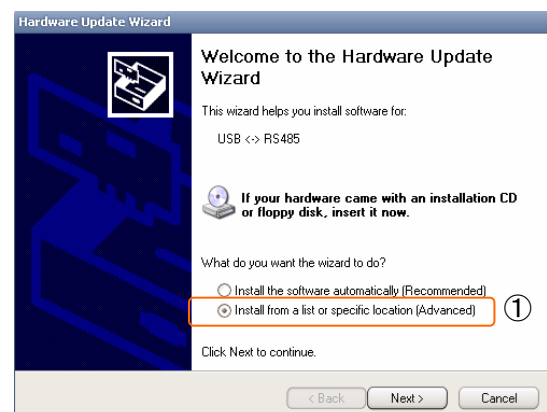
Hardware Update Wizard

Welcome to the Hardware Update Wizard

This wizard helps you install software for:

USB <-> RS485

If your hardware came with an installation CD or floppy disk, insert it now.

What do you want the wizard to do?

Install the software automatically (Recommended)

Install from a list or specific location (Advanced)

①

Click Next to continue.

< Back Next > Cancel